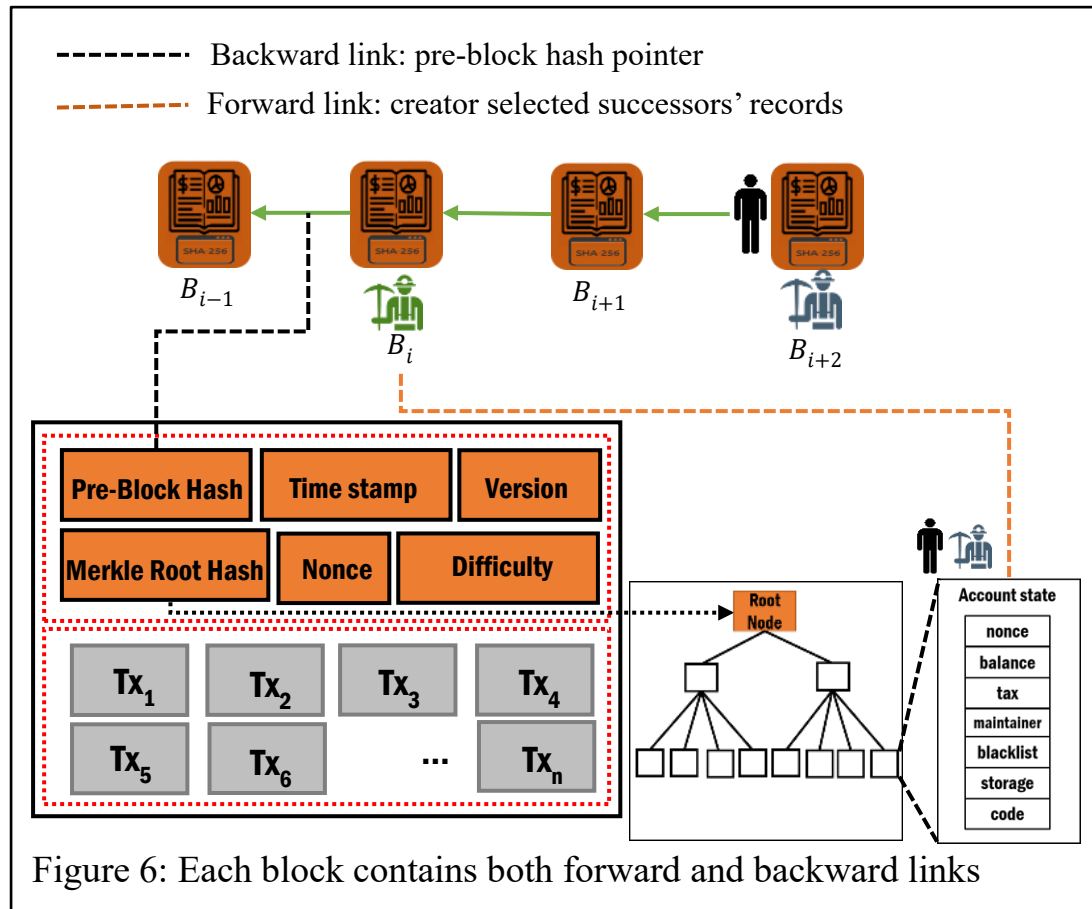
Backward link: pre-block hash pointer

Forward link: creator selected successors' records

SHA 256

SHA 256

SHA 256

SHA 256

$B_{i-1}$

$B_i$

$B_{i+1}$

$B_{i+2}$

Pre-Block Hash

Time stamp

Version

Merkle Root Hash

Nonce

Difficulty

$Tx_1$

$Tx_2$

$Tx_3$

$Tx_4$

$Tx_5$

$Tx_6$

...

$Tx_n$

Root Node

Account state

nonce

balance

tax

maintainer

blacklist

storage

code

Figure 6: Each block contains both forward and backward links